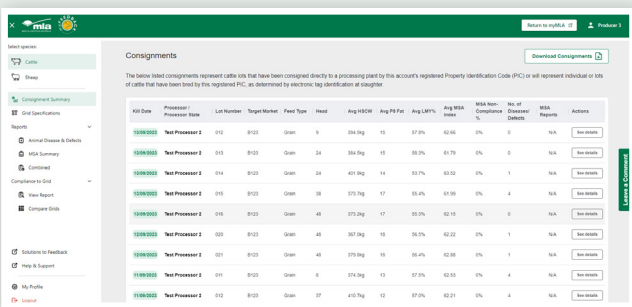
mla

Return to myMLA

Producer 3

Select species:

Cattle

Sheep

Consignment Summary

Grid Specifications

Reports

Animal Disease & Defects

MSA Summary

Combined

Compliance to Grid

View Report

Compare Grids

Solutions to Feedback

Help & Support

My Profile

Logout

Consignments

Download Consignments

The below listed consignments represent cattle lots that have been consigned directly to a processing plant by this account's registered Property Identification Code (PIC) or will represent individual or lots of cattle that have been bred by this registered PIC, as determined by electronic tag identification at slaughter.

| Kill Date | Processor / Processor State | Lot Number | Target Market | Feed Type | Head | Avg HSCW | Avg P8 Fat | Avg LMY% | Avg MSA Index | MSA Non-Compliance % | No. of Diseases/ Defects | MSA Reports | Actions |
|---|---|---|---|---|---|---|---|---|---|---|---|---|---|
| 12/09/2023 | Test Processor 2 | 012 | B123 | Grain | 9 | 394.9kg | 15 | 57.6% | 62.66 | 0% | 0 | N/A | See details |
| 12/09/2023 | Test Processor 2 | 013 | B123 | Grain | 24 | 384.5kg | 15 | 58.3% | 61.79 | 0% | 0 | N/A | See details |
| 12/09/2023 | Test Processor 2 | 014 | B123 | Grain | 24 | 401.9kg | 14 | 53.7% | 63.52 | 0% | 1 | N/A | See details |
| 12/09/2023 | Test Processor 2 | 015 | B123 | Grain | 38 | 373.7kg | 17 | 55.4% | 61.99 | 0% | 4 | N/A | See details |
| 12/09/2023 | Test Processor 2 | 016 | B123 | Grain | 48 | 373.2kg | 17 | 55.3% | 62.15 | 0% | 0 | N/A | See details |
| 12/09/2023 | Test Processor 2 | 020 | B123 | Grain | 48 | 367.0kg | 15 | 56.5% | 62.22 | 0% | 1 | N/A | See details |
| 12/09/2023 | Test Processor 2 | 021 | B123 | Grain | 48 | 379.9kg | 15 | 55.4% | 62.08 | 0% | 1 | N/A | See details |
| 11/09/2023 | Test Processor 2 | 011 | B123 | Grain | 9 | 374.3kg | 13 | 57.5% | 62.53 | 0% | 4 | N/A | See details |
| 11/09/2023 | Test Processor 2 | 012 | B123 | Grain | 37 | 410.7kg | 12 | 57.0% | 62.21 | 0% | 6 | N/A | See details |

Leave a Comment